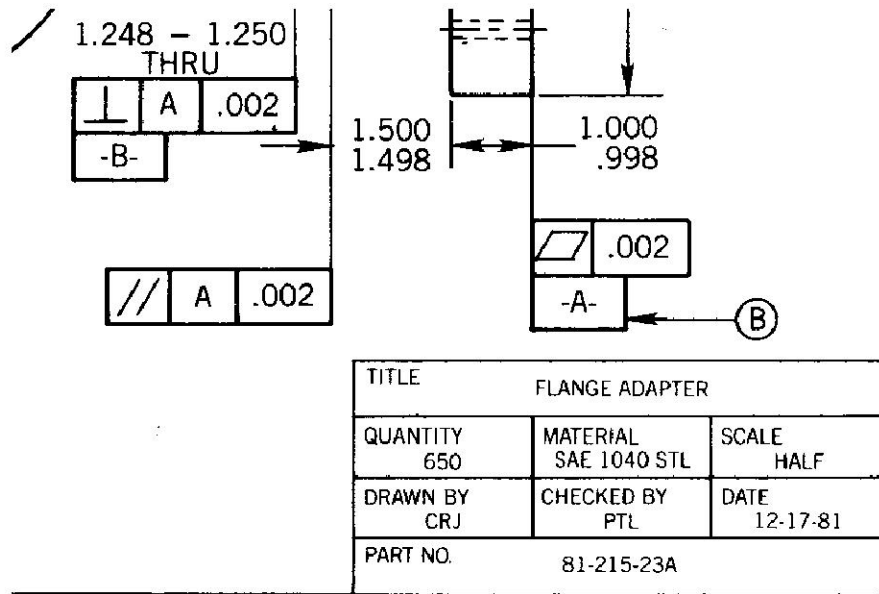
1.248 – 1.250
THRU

| ⊥ | A | .002 |
|---|---|---|

-B-

1.500
1.498

1.000
.998

| ⏥ | .002 |
|---|---|

-A-

B

| // | A | .002 |
|---|---|---|

| TITLE FLANGE ADAPTER | | |
|---|---|---|
| QUANTITY 650 | MATERIAL SAE 1040 STL | SCALE HALF |
| DRAWN BY CRJ | CHECKED BY PTL | DATE 12-17-81 |
| PART NO. 81-215-23A | | |